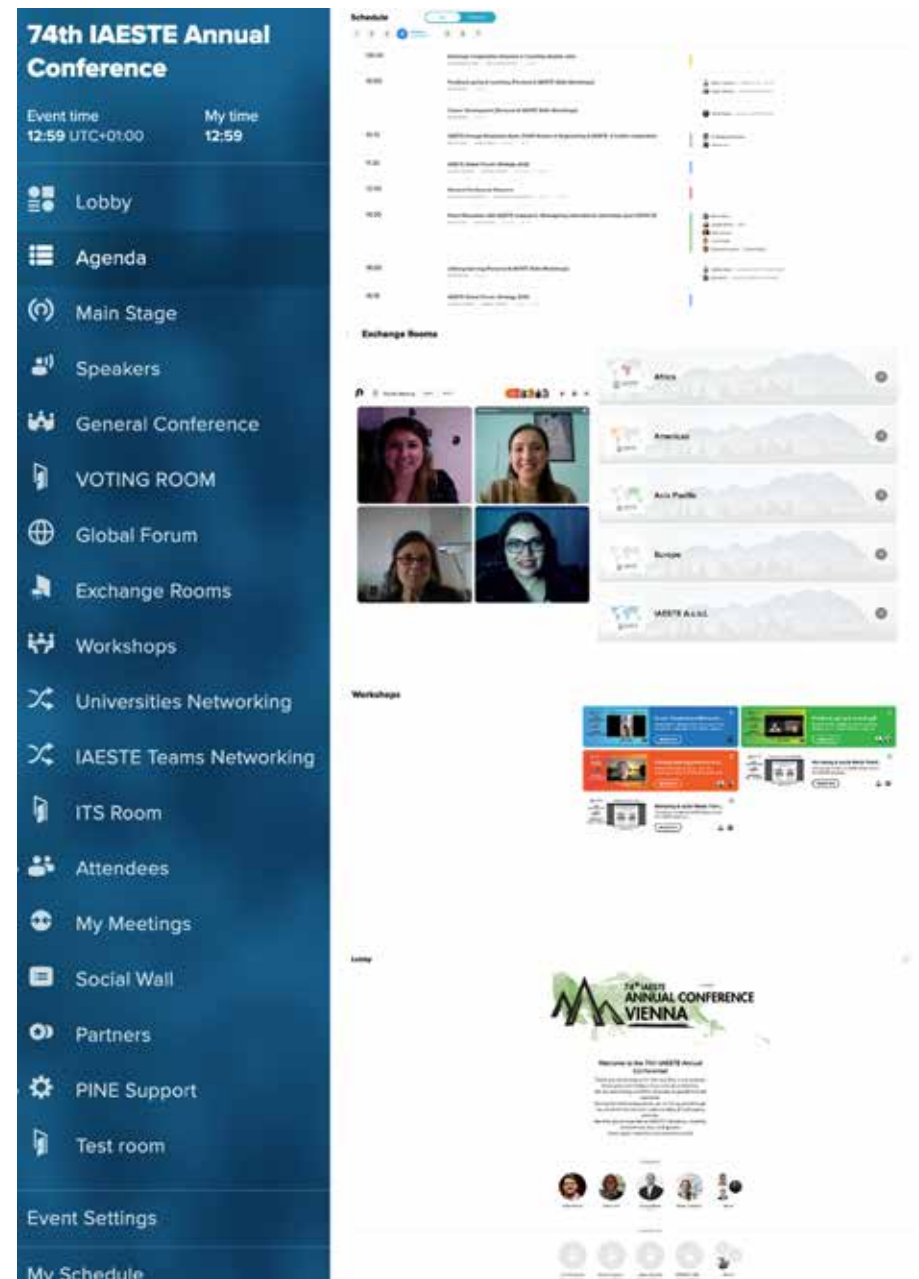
74th IAESTE Annual Conference

Event time
12:59 UTC+01:00

My time
12:59

Lobby

Agenda

Main Stage

Speakers

General Conference

VOTING ROOM

Global Forum

Exchange Rooms

Workshops

Universities Networking

IAESTE Teams Networking

ITS Room

Attendees

My Meetings

Social Wall

Partners

PINE Support

Test room

Event Settings

My Schedule

Schedule

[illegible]

Exchange Rooms

Africa

Americas

Asia Pacific

Europe

IAESTE A.s.b.l.

Workshops

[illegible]

Lobby

74th IAESTE ANNUAL CONFERENCE VIENNA

Welcome to the 74th IAESTE Annual Conference!

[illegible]